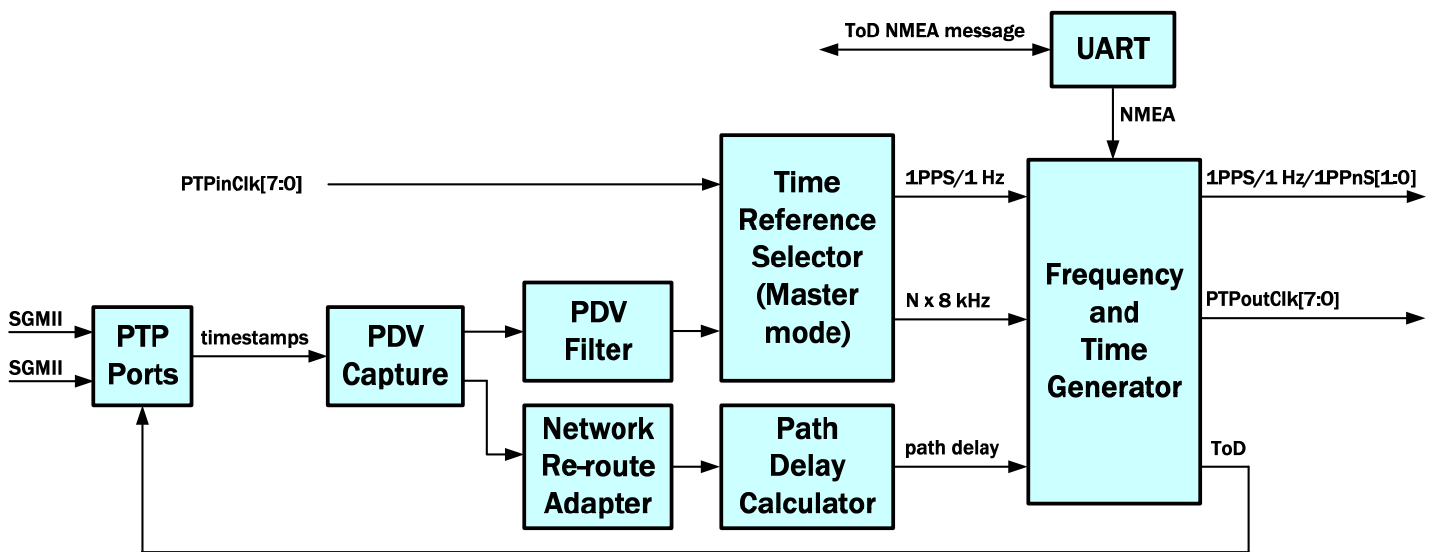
ToD NMEA message

UART

NMEA

PTPinClk[7:0]

Time Reference Selector (Master mode)

1PPS/1 Hz

1PPS/1 Hz/1PPnS[1:0]

N x 8 kHz

Frequency and Time Generator

PTPoutClk[7:0]

SGMII

SGMII

PTP Ports

timestamps

PDV Capture

PDV Filter

Network Re-route Adapter

Path Delay Calculator

path delay

ToD